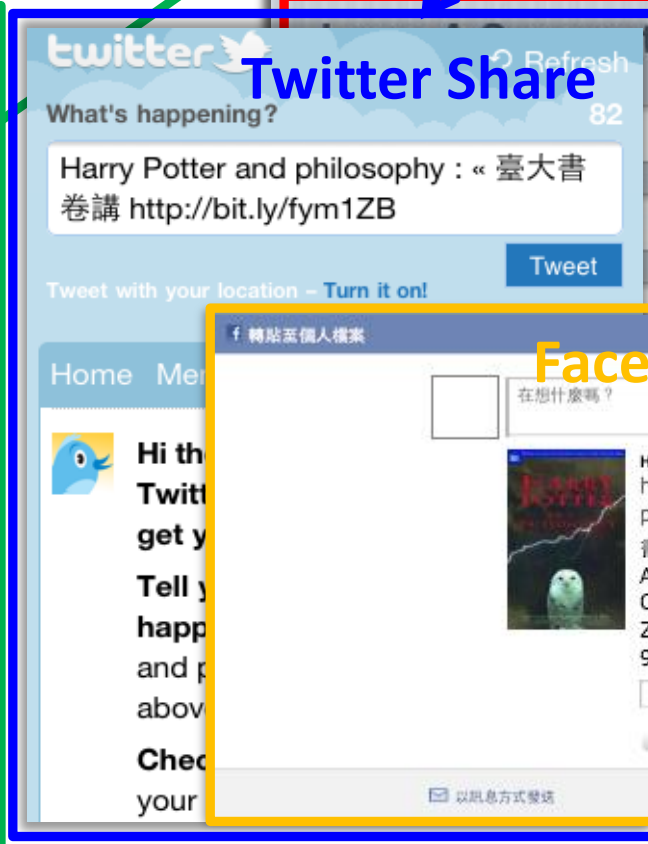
twitter Refresh

Twitter Share

What's happening?

82

Harry Potter and philosophy : « 臺大書卷講 http://bit.ly/fym1ZB

Tweet

Tweet with your location – Turn it on!

Home Me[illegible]

Hi th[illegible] Twit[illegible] get y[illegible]

Tell y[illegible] happ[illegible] and p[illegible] abov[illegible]

Chec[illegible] your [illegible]

轉貼至個人檔案

Face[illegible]

在想什麼嗎？

H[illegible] h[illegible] p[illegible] 書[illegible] A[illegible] C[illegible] Z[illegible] 9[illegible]

以訊息方式發送